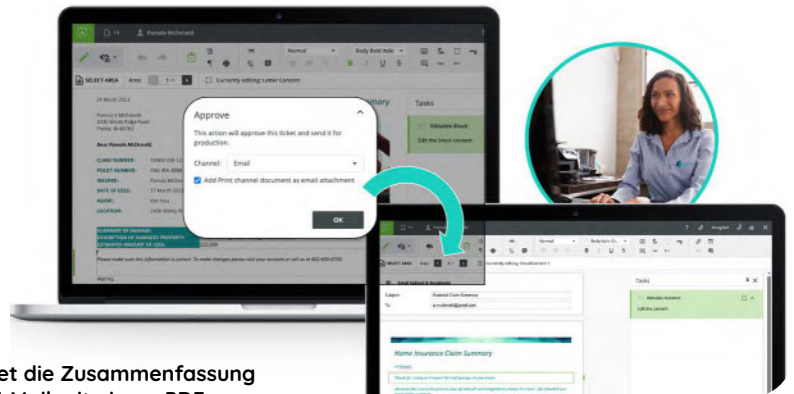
Pamela McDonald

Normal

Body Bold Italic

SELECT AREA

Currently editing: Letter Content

24 March 2023

Pamela K McDonald

Dear Pamela McDonald,

CLAIM NUMBER:

POLICY NUMBER:

INSURED:

DATE OF LOSS:

AGENT:

LOCATION:

SUMMARY OF DAMAGE:

DESCRIPTION OF DAMAGED PROPERTY:

ESTIMATED AMOUNT OF LOSS:

Summary

Tasks

Editable Block

Edit the block content

Approve

This action will approve this ticket and send it for production.

Channel: Email

Add Print channel document as email attachment

OK

Tasks

Editable Content

Edit the content

Subject:

To:

Home Insurance Claim Summary

et die Zusammenfassung